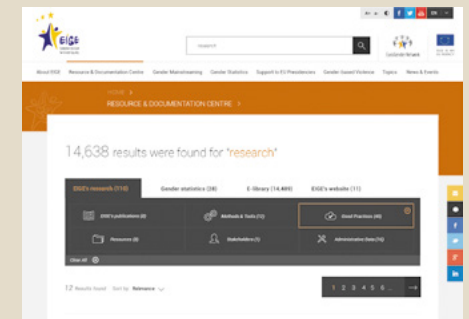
EIGE

search

EN

About EIGE   Resource & Documentation Centre   Gender Mainstreaming   Gender Statistics   Support to EU Presidencies   Gender-based Violence   Topics   News & Events

HOME >
RESOURCE & DOCUMENTATION CENTRE >

14,638 results were found for "research"

EIGE's research (114)   Gender statistics (28)   E-library (14,485)   EIGE's website (11)

EIGE's publications (8)   Methods & Tools (12)   Good Practices (45)

Resources (8)   Stakeholders (1)   Administrative Data (10)

Clear all

12 Results found   Sort by: Relevance

1 2 3 4 5 6 ...